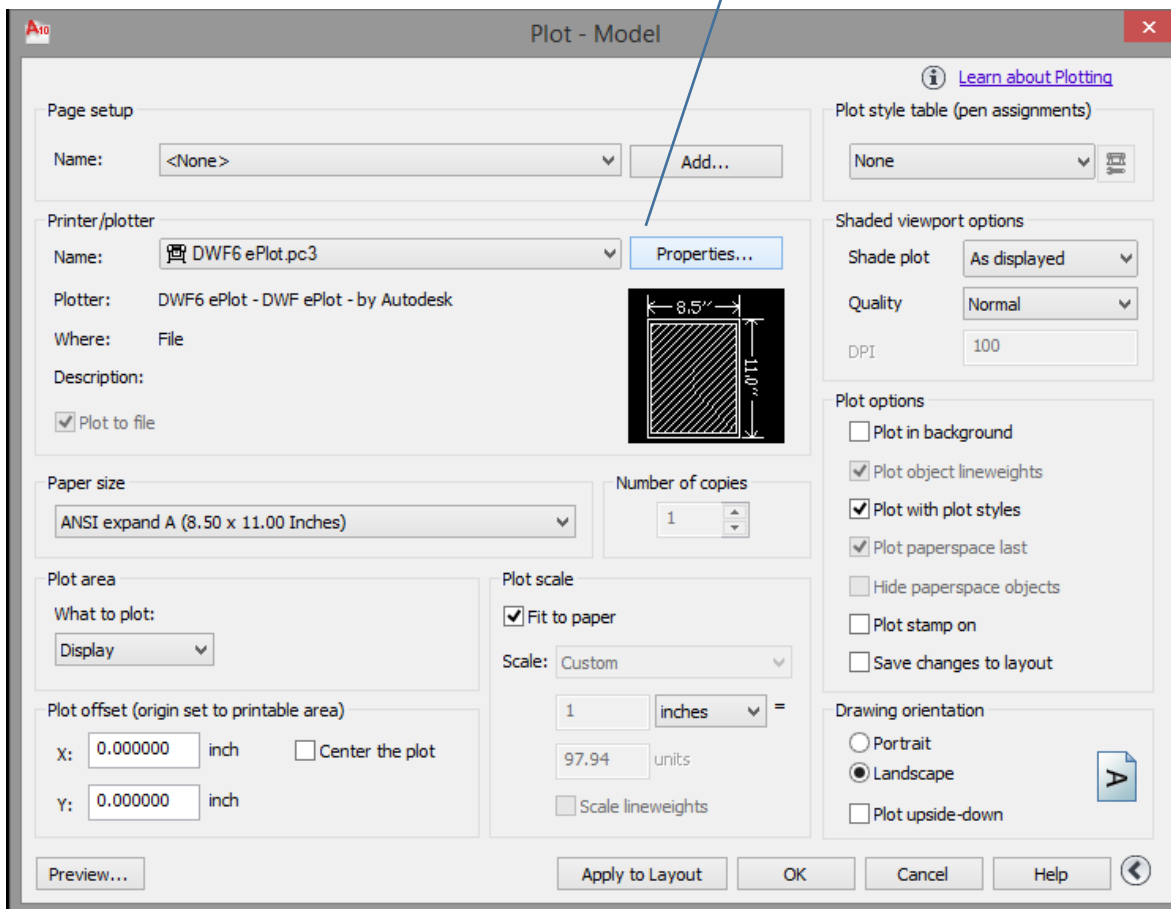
A10

Plot - Model

Learn about Plotting

Page setup

Name: <None>

Add...

Printer/plotter

Name: DWF6 ePlot.pc3

Properties...

Plotter: DWF6 ePlot - DWF ePlot - by Autodesk

Where: File

Description:

Plot to file

8.5″

11.0″

Paper size

ANSI expand A (8.50 x 11.00 Inches)

Number of copies

1

Plot area

What to plot:

Display

Plot offset (origin set to printable area)

X: 0.000000 inch

Y: 0.000000 inch

Center the plot

Plot scale

Fit to paper

Scale: Custom

1 inches =

97.94 units

Scale lineweights

Plot style table (pen assignments)

None

Shaded viewport options

Shade plot As displayed

Quality Normal

DPI 100

Plot options

Plot in background

Plot object lineweights

Plot with plot styles

Plot paperspace last

Hide paperspace objects

Plot stamp on

Save changes to layout

Drawing orientation

Portrait

Landscape

Plot upside-down

A

Preview...

Apply to Layout

OK

Cancel

Help